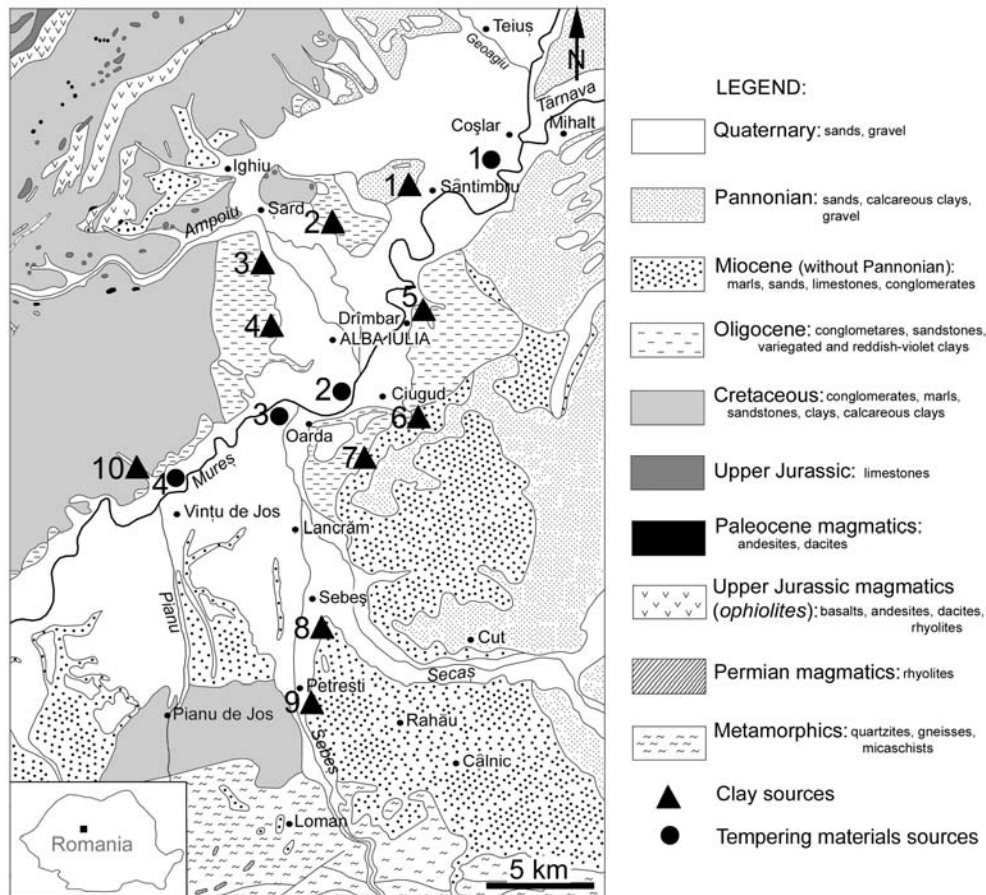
Teiuș
Geoagiu
N
Târnava
Coșlar
Mihalt
1
Ighiu
1
Sântimbru
Șard
2
Ampoiu
3
5
Drîmbar
4
ALBA IULIA
2
Ciugud
3
6
Oarda
7
10
4
Mureș
Vințu de Jos
Lancrăm
Pianu
Sebeș
8
Cut
Secaș
Petrești
9
Pianu de Jos
Rahău
Sebeș
Câlnic
Romania
Loman
5 km

LEGEND:
Quaternary: sands, gravel
Pannonian: sands, calcareous clays, gravel
Miocene (without Pannonian): marls, sands, limestones, conglomerates
Oligocene: conglometares, sandstones, variegated and reddish-violet clays
Cretaceous: conglomerates, marls, sandstones, clays, calcareous clays
Upper Jurassic: limestones
Paleocene magmatics: andesites, dacites
Upper Jurassic magmatics (ophiolites): basalts, andesites, dacites, rhyolites
Permian magmatics: rhyolites
Metamorphics: quartzites, gneisses, micaschists
Clay sources
Tempering materials sources